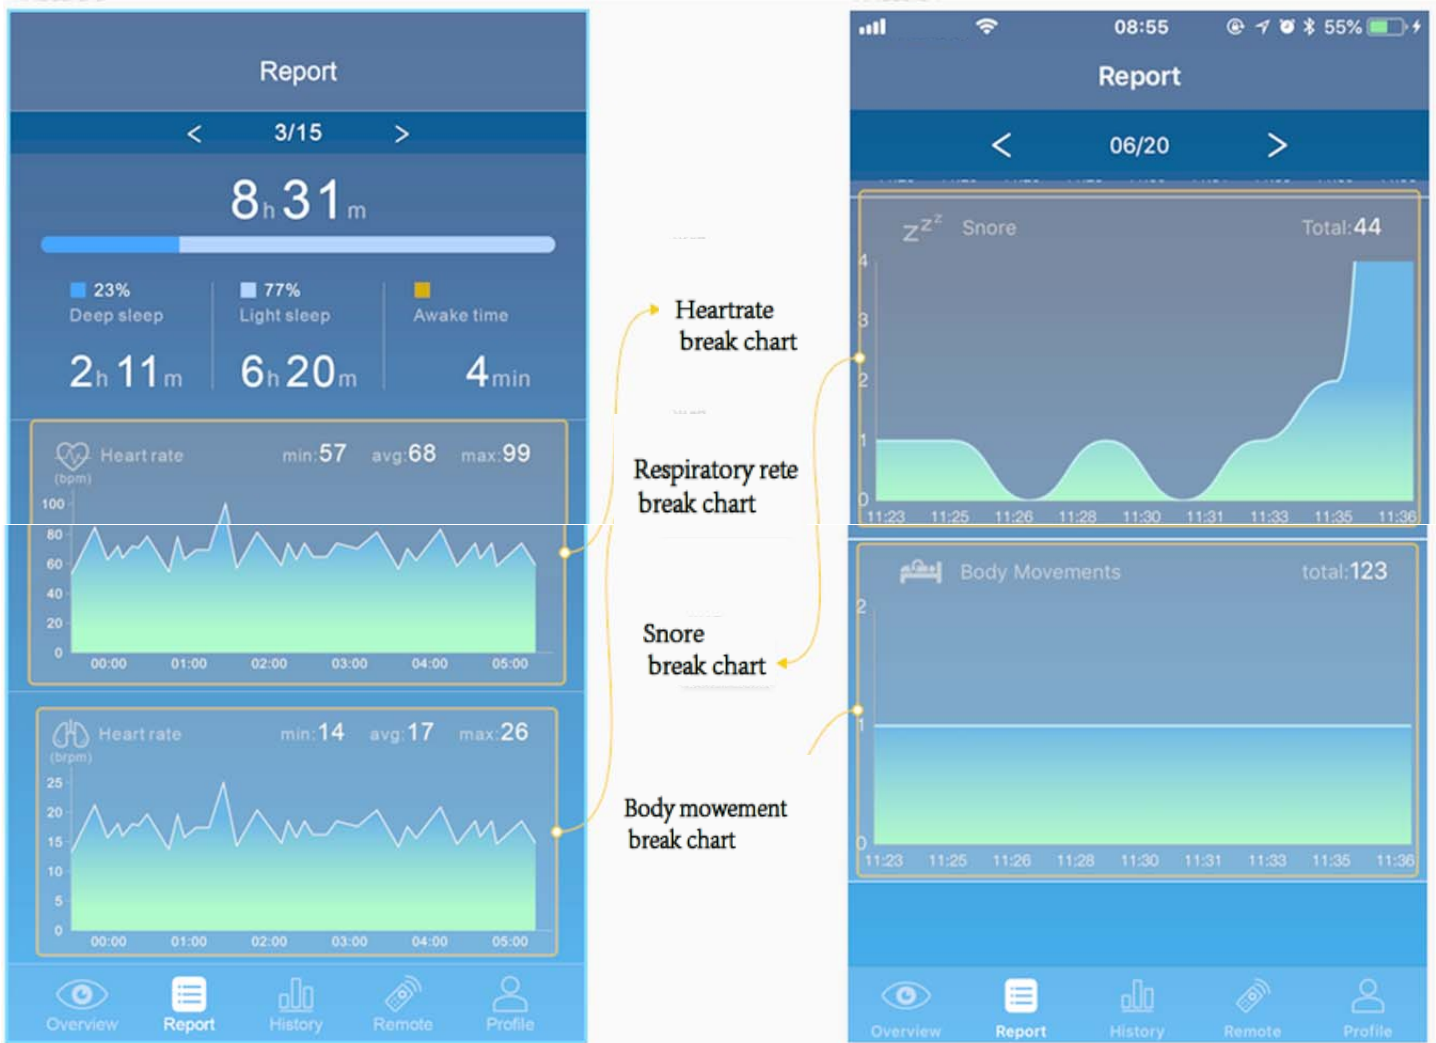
Report

< 3/15 >

8h 31m

23% Deep sleep
77% Light sleep
Awake time

2h 11m
6h 20m
4min

Heart rate min:57 avg:68 max:99
(bpm)
100
80
60
40
20
0
00:00 01:00 02:00 03:00 04:00 05:00

Heart rate min:14 avg:17 max:26
(brpm)
25
20
15
10
5
0
00:00 01:00 02:00 03:00 04:00 05:00

Overview Report History Remote Profile

Heartrate break chart

Respiratory rete break chart

Snore break chart

Body mowement break chart

08:55 55%

Report

< 06/20 >

Snore Total:44
4
3
2
1
0
11:23 11:25 11:26 11:28 11:30 11:31 11:33 11:35 11:36

Body Movements total:123
2
1
0
11:23 11:25 11:26 11:28 11:30 11:31 11:33 11:35 11:36

Overview Report History Remote Profile